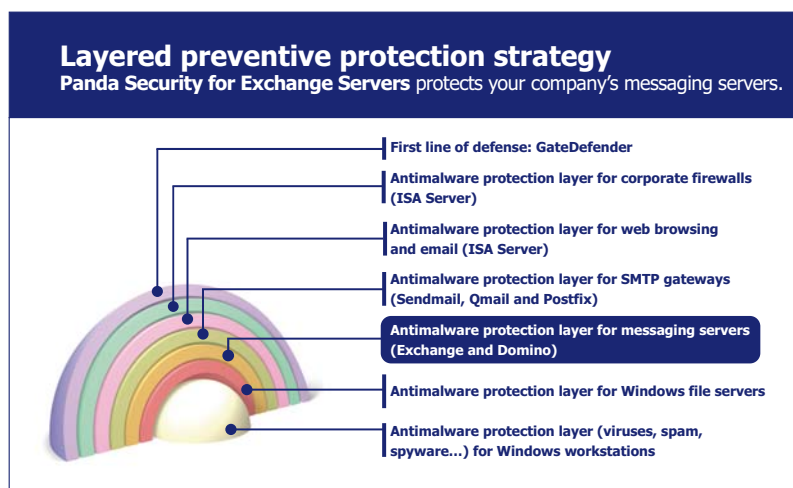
Layered preventive protection strategy
Panda Security for Exchange Servers protects your company's messaging servers.

First line of defense: GateDefender

Antimalware protection layer for corporate firewalls (ISA Server)

Antimalware protection layer for web browsing and email (ISA Server)

Antimalware protection layer for SMTP gateways (Sendmail, Qmail and Postfix)

Antimalware protection layer for messaging servers (Exchange and Domino)

Antimalware protection layer for Windows file servers

Antimalware protection layer (viruses, spam, spyware...) for Windows workstations